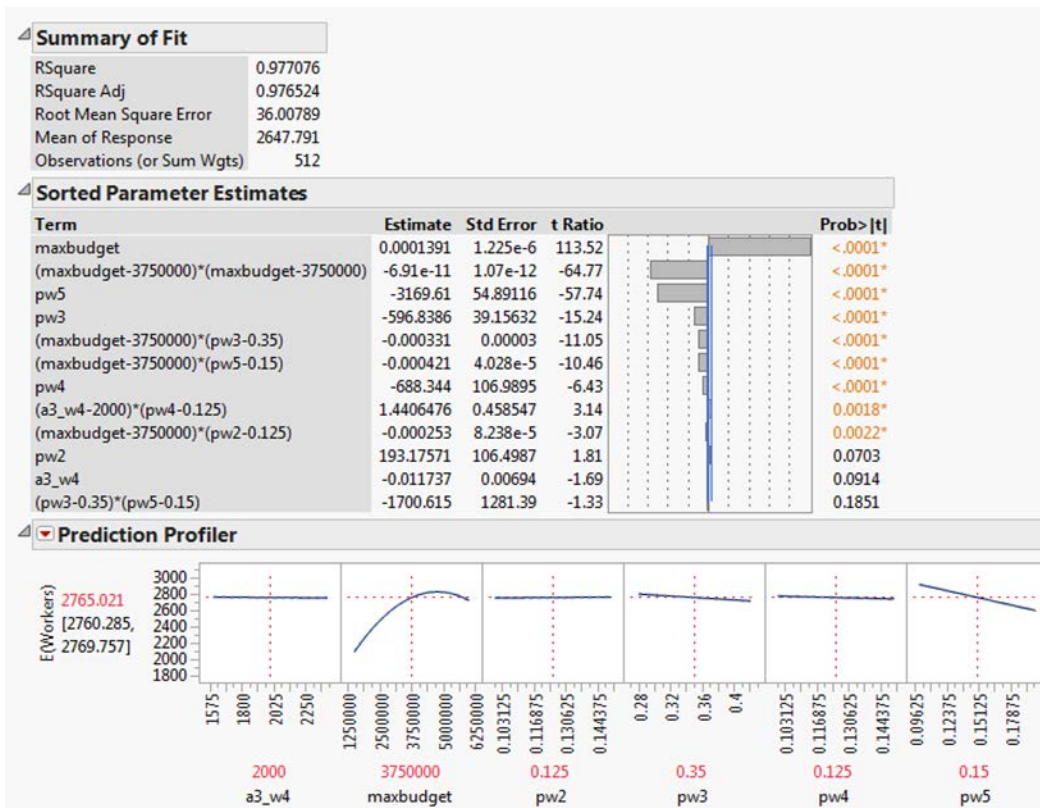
Summary of Fit

| | |
|---|---|
| RSquare | 0.977076 |
| RSquare Adj | 0.976524 |
| Root Mean Square Error | 36.00789 |
| Mean of Response | 2647.791 |
| Observations (or Sum Wgts) | 512 |

Sorted Parameter Estimates

| Term | Estimate | Std Error | t Ratio | Prob>\|t\| |
|---|---|---|---|---|
| maxbudget | 0.0001391 | 1.225e-6 | 113.52 | <.0001* |
| (maxbudget-3750000)*(maxbudget-3750000) | -6.91e-11 | 1.07e-12 | -64.77 | <.0001* |
| pw5 | -3169.61 | 54.89116 | -57.74 | <.0001* |
| pw3 | -596.8386 | 39.15632 | -15.24 | <.0001* |
| (maxbudget-3750000)*(pw3-0.35) | -0.000331 | 0.00003 | -11.05 | <.0001* |
| (maxbudget-3750000)*(pw5-0.15) | -0.000421 | 4.028e-5 | -10.46 | <.0001* |
| pw4 | -688.344 | 106.9895 | -6.43 | <.0001* |
| (a3_w4-2000)*(pw4-0.125) | 1.4406476 | 0.458547 | 3.14 | 0.0018* |
| (maxbudget-3750000)*(pw2-0.125) | -0.000253 | 8.238e-5 | -3.07 | 0.0022* |
| pw2 | 193.17571 | 106.4987 | 1.81 | 0.0703 |
| a3_w4 | -0.011737 | 0.00694 | -1.69 | 0.0914 |
| (pw3-0.35)*(pw5-0.15) | -1700.615 | 1281.39 | -1.33 | 0.1851 |

Prediction Profiler

E(Workers) 2765.021 [2760.285, 2769.757]

3000 2800 2600 2400 2200 2000 1800

1575 1800 2025 2250
1250000 2500000 3750000 5000000 6250000
0.103125 0.116875 0.130625 0.144375
0.28 0.32 0.36 0.4
0.103125 0.116875 0.130625 0.144375
0.09625 0.12375 0.15125 0.17875

2000 a3_w4
3750000 maxbudget
0.125 pw2
0.35 pw3
0.125 pw4
0.15 pw5